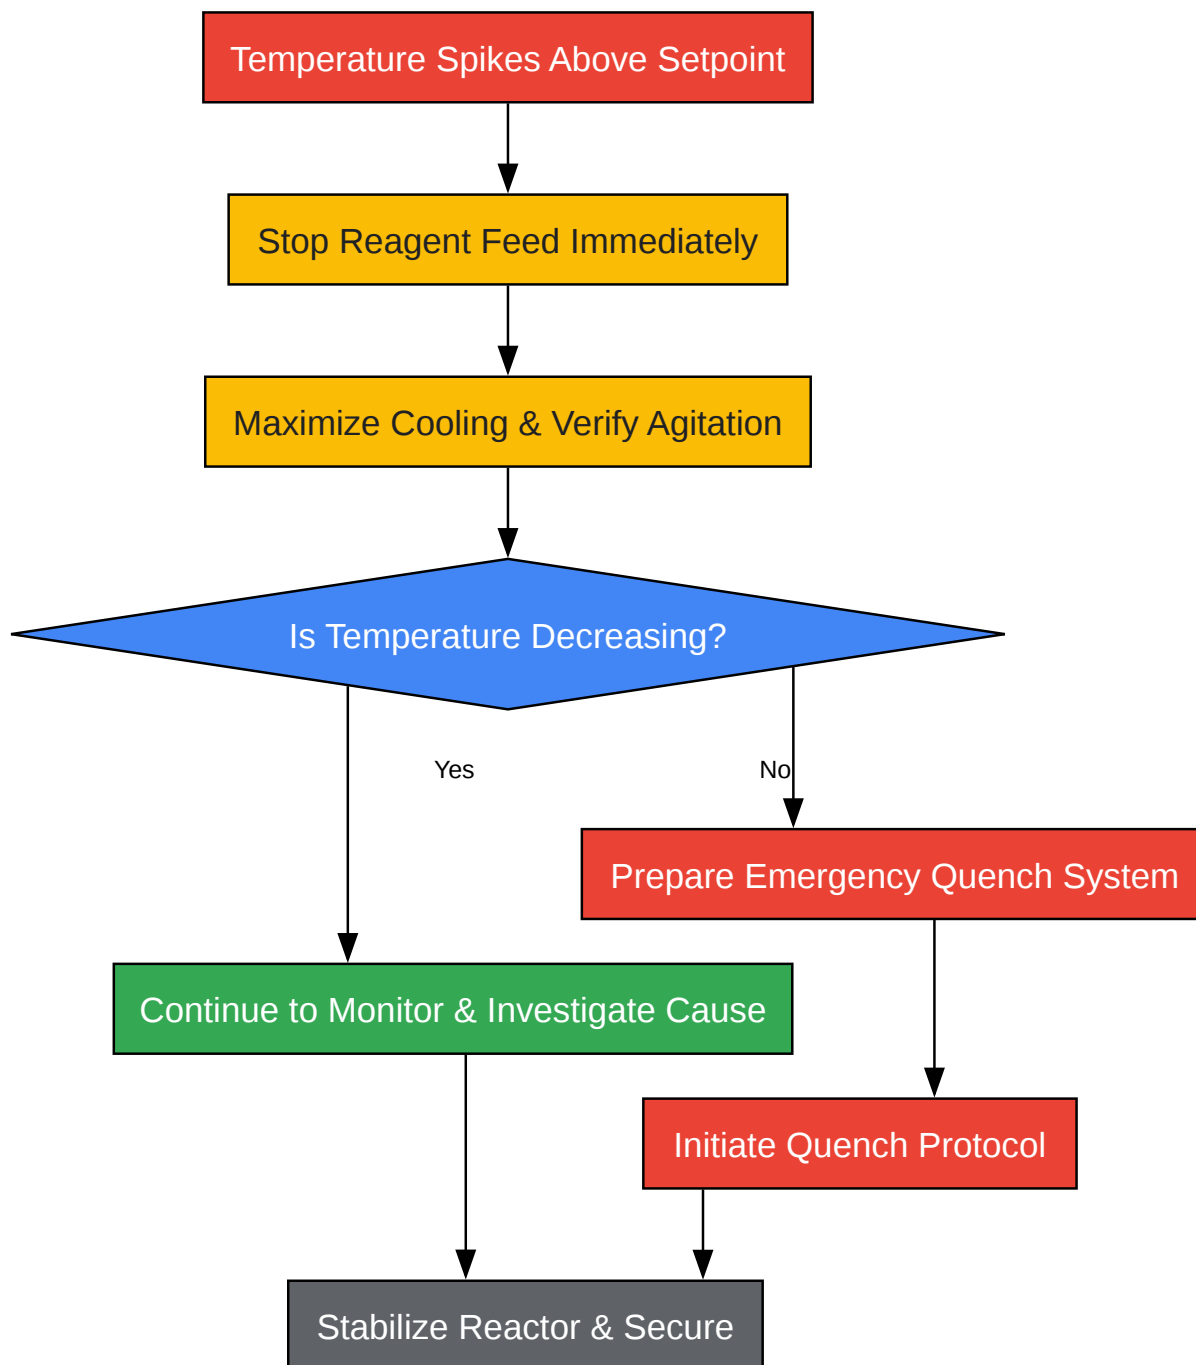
Temperature Spikes Above Setpoint

Stop Reagent Feed Immediately

Maximize Cooling & Verify Agitation

Is Temperature Decreasing?

Yes

No

Prepare Emergency Quench System

Continue to Monitor & Investigate Cause

Initiate Quench Protocol

Stabilize Reactor & Secure